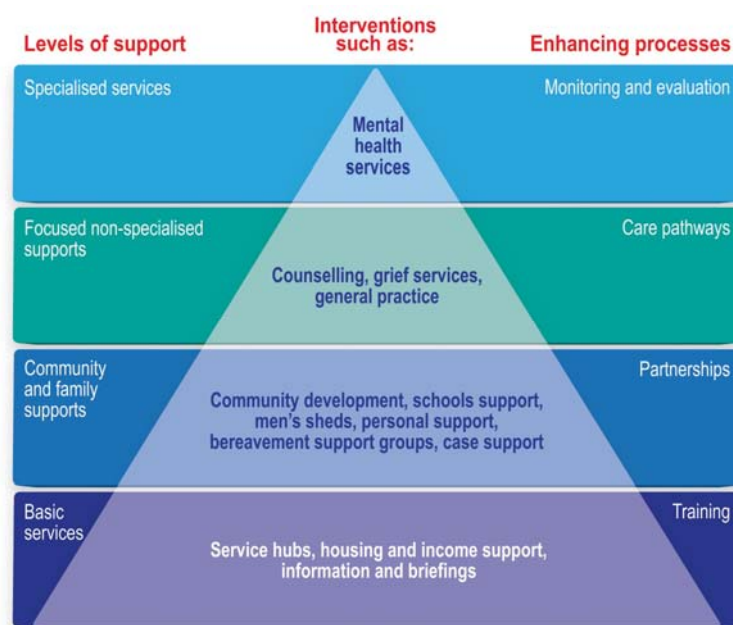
Levels of support

Interventions such as:

Enhancing processes

Specialised services

Mental health services

Monitoring and evaluation

Focused non-specialised supports

Counselling, grief services, general practice

Care pathways

Community and family supports

Community development, schools support, men's sheds, personal support, bereavement support groups, case support

Partnerships

Basic services

Service hubs, housing and income support, information and briefings

Training